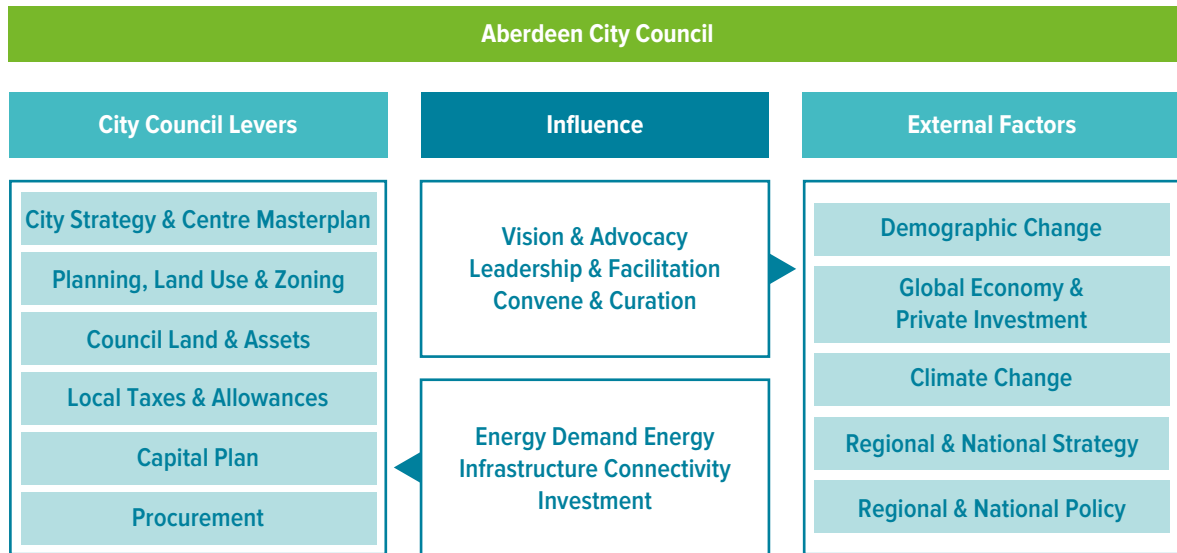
Aberdeen City Council

City Council Levers

City Strategy & Centre Masterplan

Planning, Land Use & Zoning

Council Land & Assets

Local Taxes & Allowances

Capital Plan

Procurement

Influence

Vision & Advocacy
Leadership & Facilitation
Convene & Curation

Energy Demand Energy
Infrastructure Connectivity
Investment

External Factors

Demographic Change

Global Economy & Private Investment

Climate Change

Regional & National Strategy

Regional & National Policy